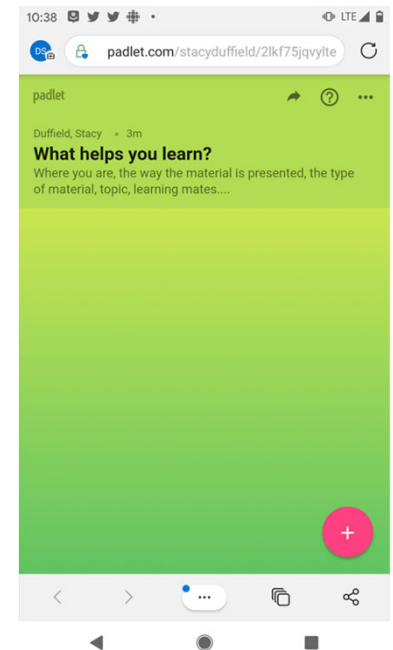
10:38 LTE

DS padlet.com/stacyduffield/2lkf75jqvylte

padlet

Duffield, Stacy • 3m

What helps you learn?

Where you are, the way the material is presented, the type of material, topic, learning mates....

+

...